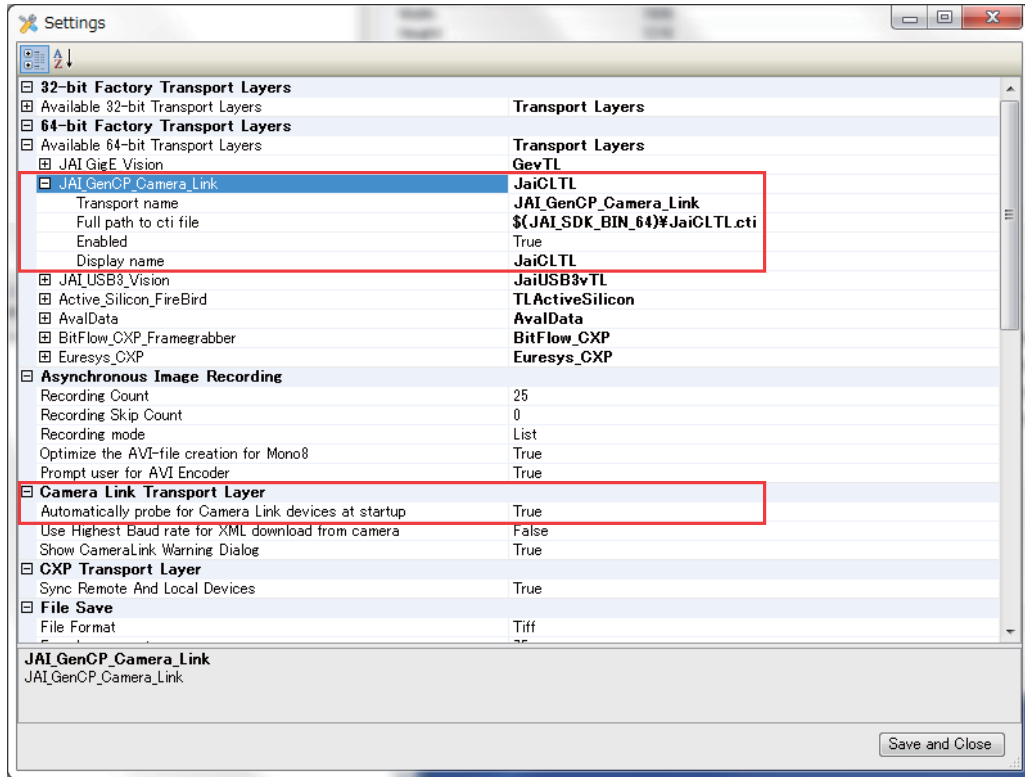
Settings

| | |
|---|---|
| ⊟ 32-bit Factory Transport Layers | |
| ⊞ Available 32-bit Transport Layers | Transport Layers |
| ⊟ 64-bit Factory Transport Layers | |
| ⊟ Available 64-bit Transport Layers | Transport Layers |
| ⊞ JAI GigE Vision | GevTL |
| ⊟ JAI_GenCP_Camera_Link | JaiCLTL |
| Transport name | JAI_GenCP_Camera_Link |
| Full path to cti file | $(JAI_SDK_BIN_64)¥JaiCLTL.cti |
| Enabled | True |
| Display name | JaiCLTL |
| ⊞ JAI_USB3_Vision | JaiUSB3vTL |
| ⊞ Active_Silicon_FireBird | TLActiveSilicon |
| ⊞ AvalData | AvalData |
| ⊞ BitFlow_CXP_Framegrabber | BitFlow_CXP |
| ⊞ Euresys_CXP | Euresys_CXP |
| ⊟ Asynchronous Image Recording | |
| Recording Count | 25 |
| Recording Skip Count | 0 |
| Recording mode | List |
| Optimize the AVI-file creation for Mono8 | True |
| Prompt user for AVI Encoder | True |
| ⊟ Camera Link Transport Layer | |
| Automatically probe for Camera Link devices at startup | True |
| Use Highest Baud rate for XML download from camera | False |
| Show CameraLink Warning Dialog | True |
| ⊟ CXP Transport Layer | |
| Sync Remote And Local Devices | True |
| ⊟ File Save | |
| File Format | Tiff |

JAI_GenCP_Camera_Link
JAI_GenCP_Camera_Link

Save and Close